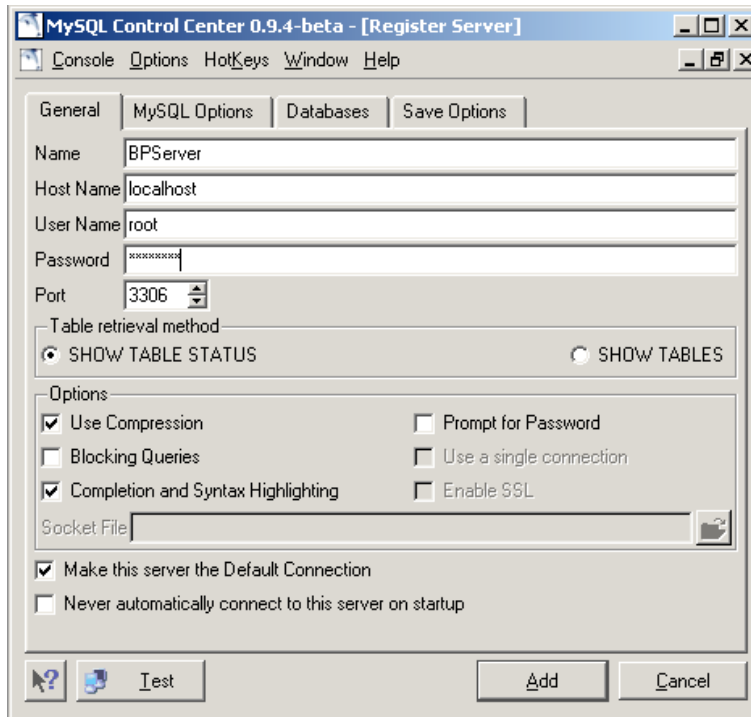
MySQL Control Center 0.9.4-beta - [Register Server]

Console Options HotKeys Window Help

General | MySQL Options | Databases | Save Options

Name BPServer
Host Name localhost
User Name root
Password ********
Port 3306

Table retrieval method
SHOW TABLE STATUS
SHOW TABLES

Options
Use Compression
Prompt for Password
Blocking Queries
Use a single connection
Completion and Syntax Highlighting
Enable SSL
Socket File

Make this server the Default Connection
Never automatically connect to this server on startup

Test
Add
Cancel